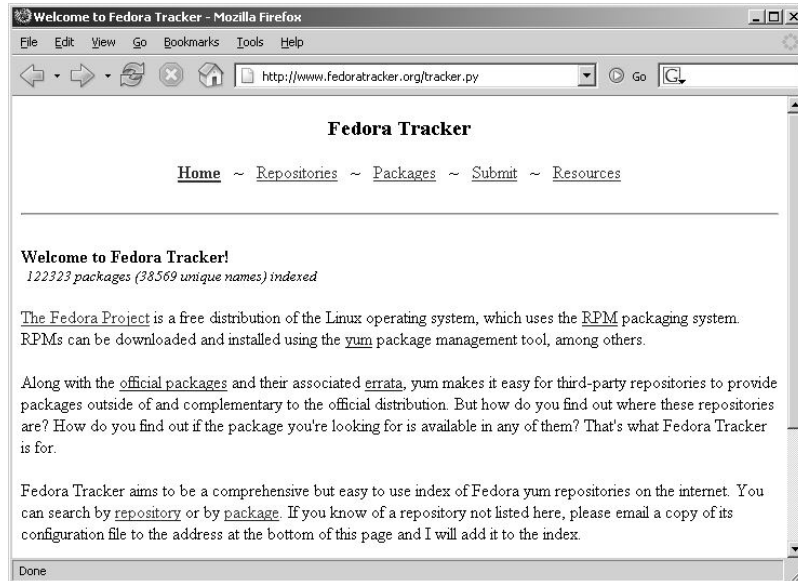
Welcome to Fedora Tracker - Mozilla Firefox

File Edit View Go Bookmarks Tools Help

http://www.fedoratracker.org/tracker.py

Go

Fedora Tracker

Home ~ Repositories ~ Packages ~ Submit ~ Resources

Welcome to Fedora Tracker!
122323 packages (38569 unique names) indexed

The Fedora Project is a free distribution of the Linux operating system, which uses the RPM packaging system. RPMs can be downloaded and installed using the yum package management tool, among others.

Along with the official packages and their associated errata, yum makes it easy for third-party repositories to provide packages outside of and complementary to the official distribution. But how do you find out where these repositories are? How do you find out if the package you're looking for is available in any of them? That's what Fedora Tracker is for.

Fedora Tracker aims to be a comprehensive but easy to use index of Fedora yum repositories on the internet. You can search by repository or by package. If you know of a repository not listed here, please email a copy of its configuration file to the address at the bottom of this page and I will add it to the index.

Done